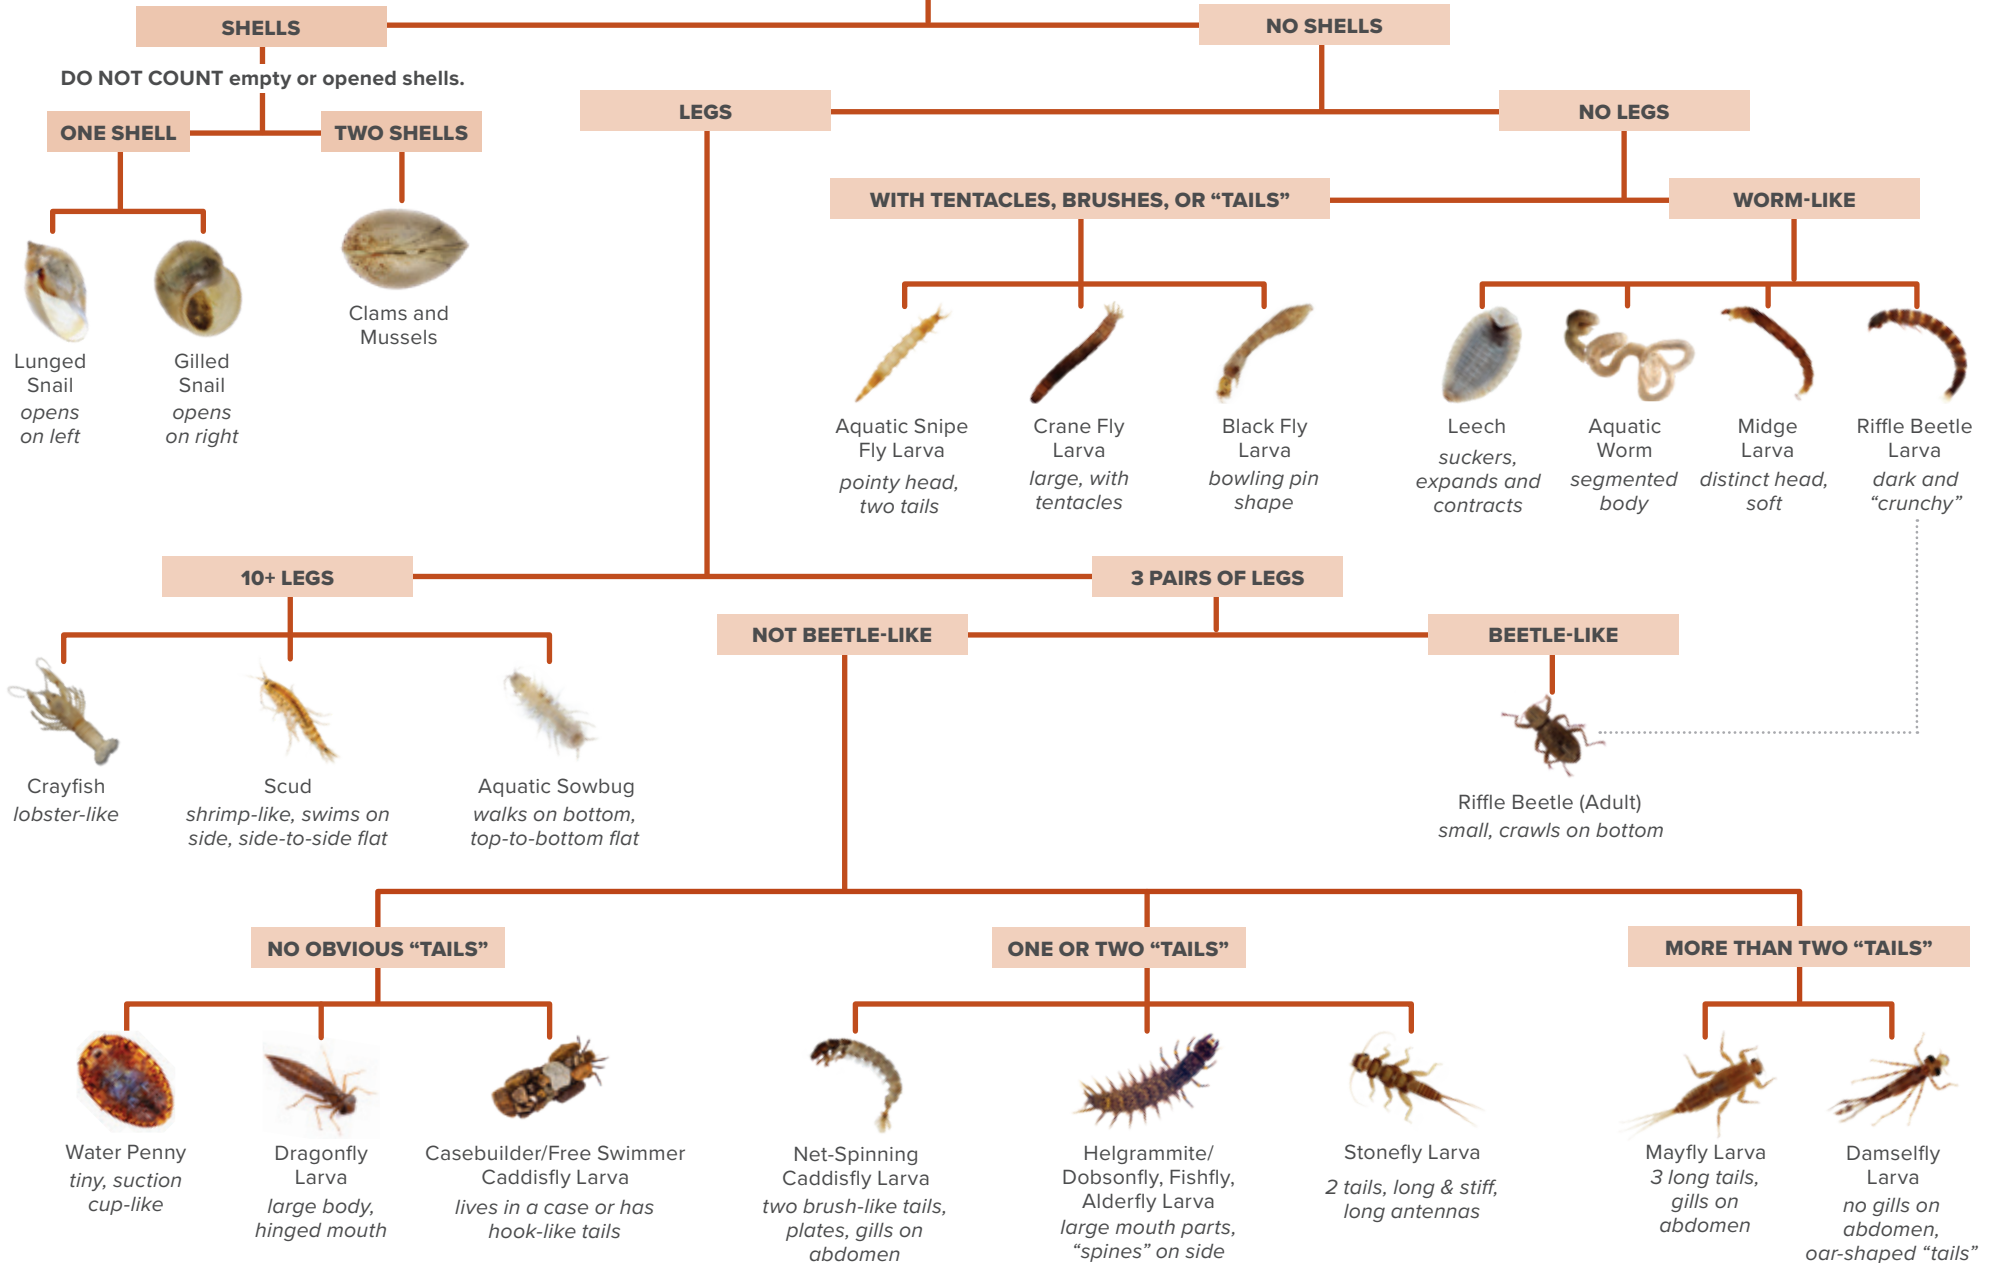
SHELLS

NO SHELLS

DO NOT COUNT empty or opened shells.

ONE SHELL

TWO SHELLS

LEGS

NO LEGS

Lunged Snail
opens on left

Gilled Snail
opens on right

Clams and Mussels

WITH TENTACLES, BRUSHES, OR “TAILS”

WORM-LIKE

Aquatic Snipe Fly Larva
pointy head, two tails

Crane Fly Larva
large, with tentacles

Black Fly Larva
bowling pin shape

Leech
suckers, expands and contracts

Aquatic Worm
segmented body

Midge Larva
distinct head, soft

Riffle Beetle Larva
dark and “crunchy”

10+ LEGS

3 PAIRS OF LEGS

NOT BEETLE-LIKE

BEETLE-LIKE

Crayfish
lobster-like

Scud
shrimp-like, swims on side, side-to-side flat

Aquatic Sowbug
walks on bottom, top-to-bottom flat

Riffle Beetle (Adult)
small, crawls on bottom

NO OBVIOUS “TAILS”

ONE OR TWO “TAILS”

MORE THAN TWO “TAILS”

Water Penny
tiny, suction cup-like

Dragonfly Larva
large body, hinged mouth

Casebuilder/Free Swimmer Caddisfly Larva
lives in a case or has hook-like tails

Net-Spinning Caddisfly Larva
two brush-like tails, plates, gills on abdomen

Helgrammite/ Dobsonfly, Fishfly, Alderfly Larva
large mouth parts, “spines” on side

Stonefly Larva
2 tails, long & stiff, long antennas

Mayfly Larva
3 long tails, gills on abdomen

Damselfly Larva
no gills on abdomen, oar-shaped “tails”